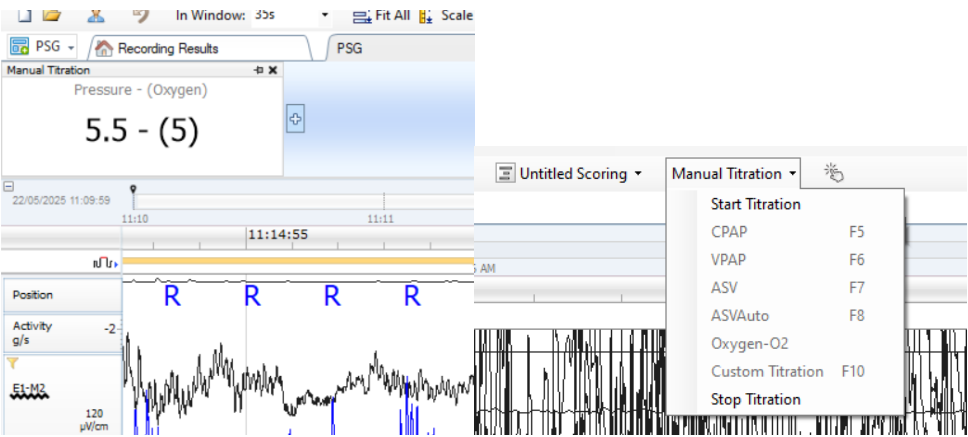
In Window: 35s
Fit All
Scale
PSG
Recording Results
PSG
Manual Titration
Pressure - (Oxygen)
5.5 - (5)
22/05/2025 11:09:59
11:10
11:11
11:14:55
Position
R R R R
Activity g/s
-2
E1-M2
120 μV/cm

Untitled Scoring
Manual Titration
Start Titration
CPAP F5
VPAP F6
ASV F7
ASVAuto F8
Oxygen-O2
Custom Titration F10
Stop Titration
AM